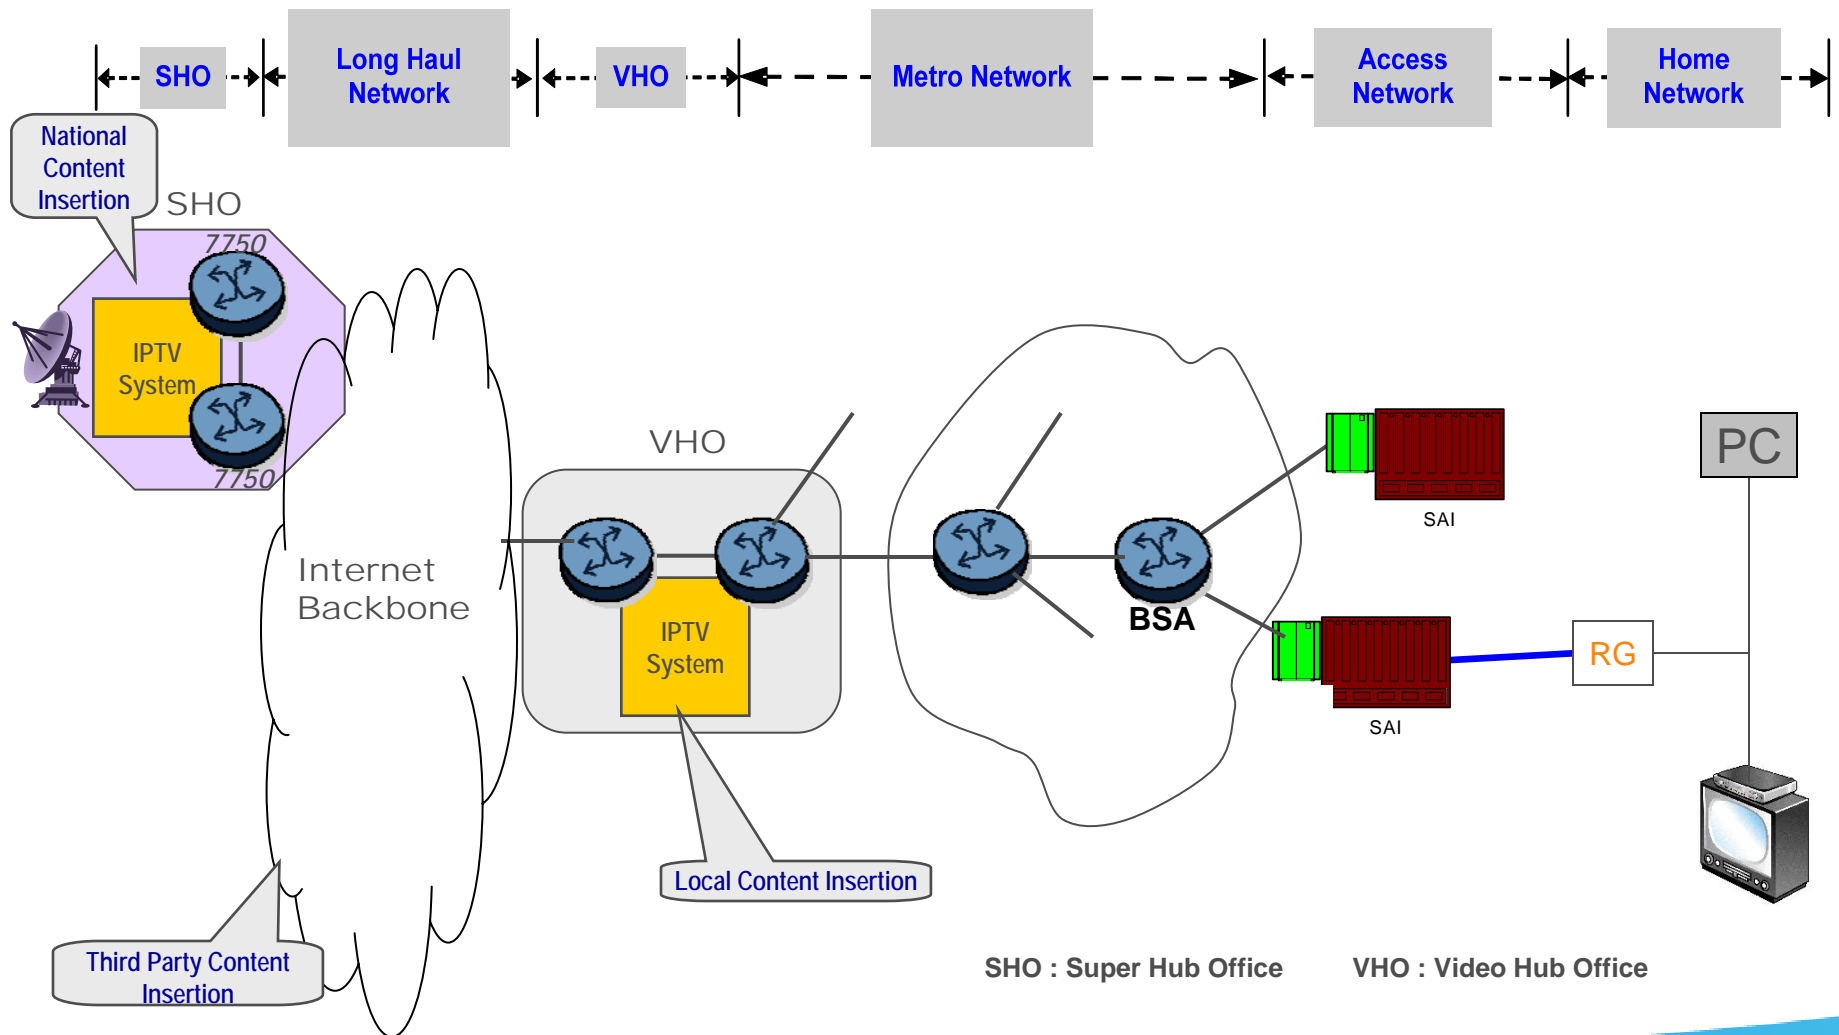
SHO

Long Haul Network

VHO

Metro Network

Access Network

Home Network

National Content Insertion

SHO

7750

IPTV System

7750

Internet Backbone

VHO

IPTV System

BSA

SAI

SAI

PC

RG

Local Content Insertion

Third Party Content Insertion

SHO : Super Hub Office

VHO : Video Hub Office